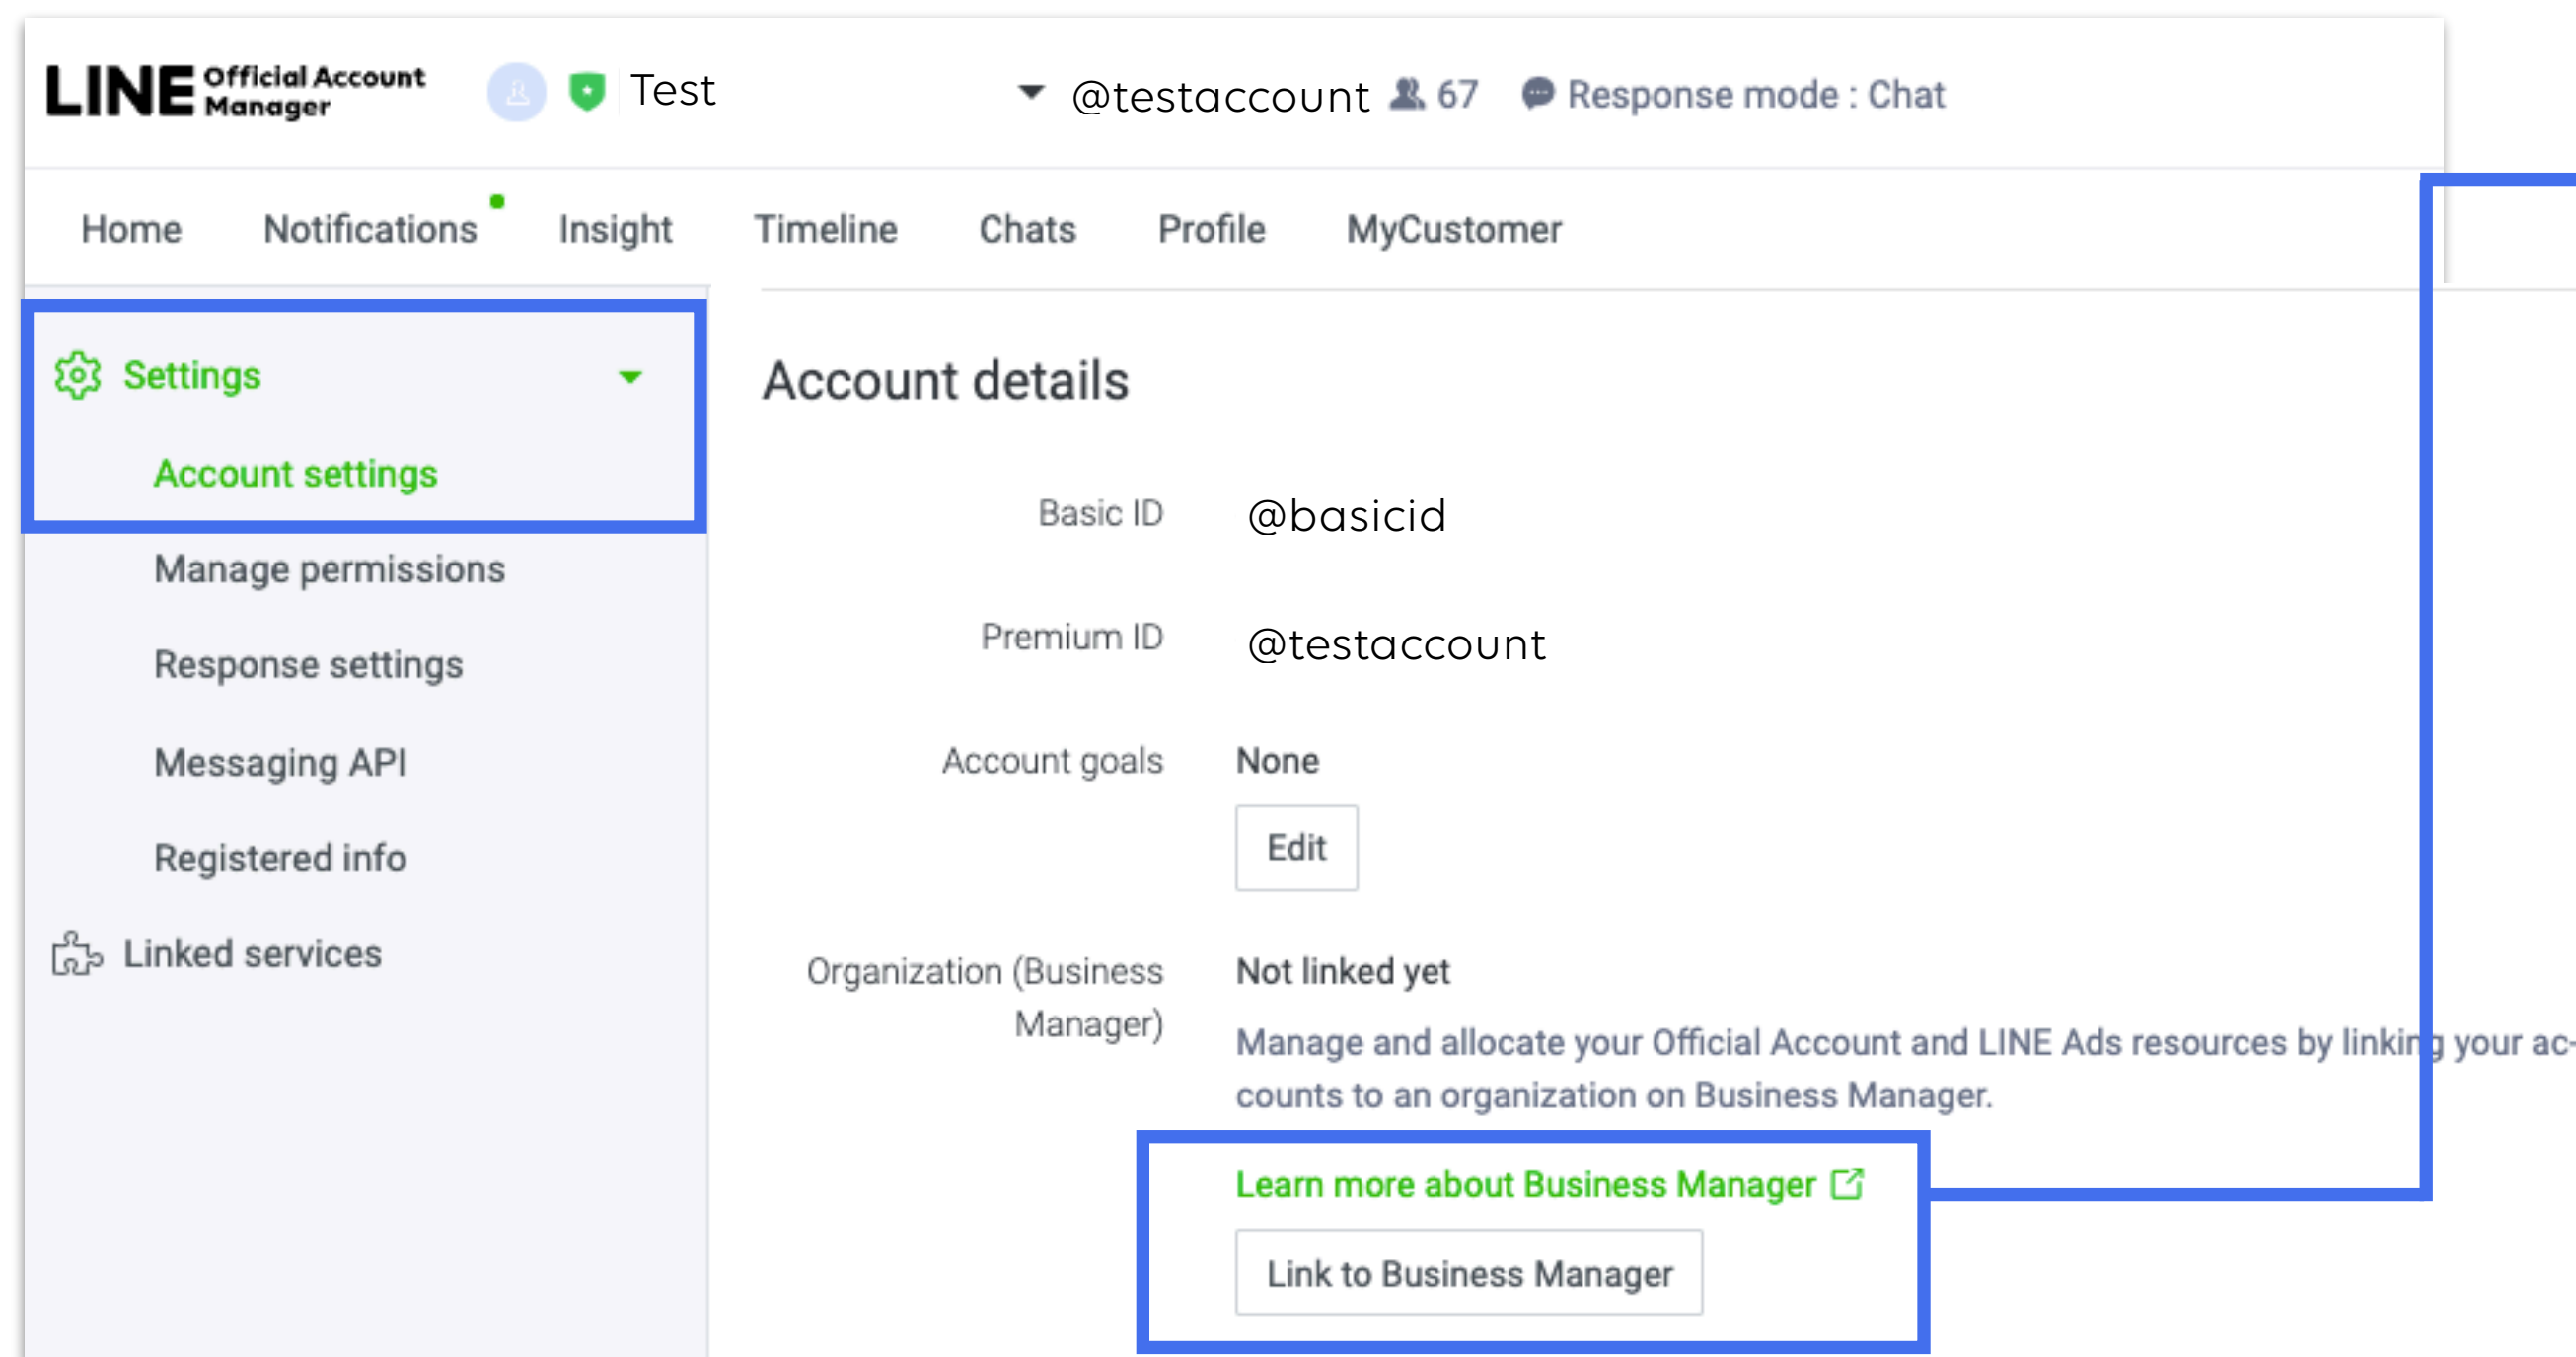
LINE Official Account Manager

Test

@testaccount 67 Response mode : Chat

Home Notifications Insight Timeline Chats Profile MyCustomer

Settings

Account settings

Manage permissions

Response settings

Messaging API

Registered info

Linked services

Account details

Basic ID @basicid

Premium ID @testaccount

Account goals None

Edit

Organization (Business Manager) Not linked yet

Manage and allocate your Official Account and LINE Ads resources by linki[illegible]g your accounts to an organization on Business Manager.

Learn more about Business Manager

Link to Business Manager